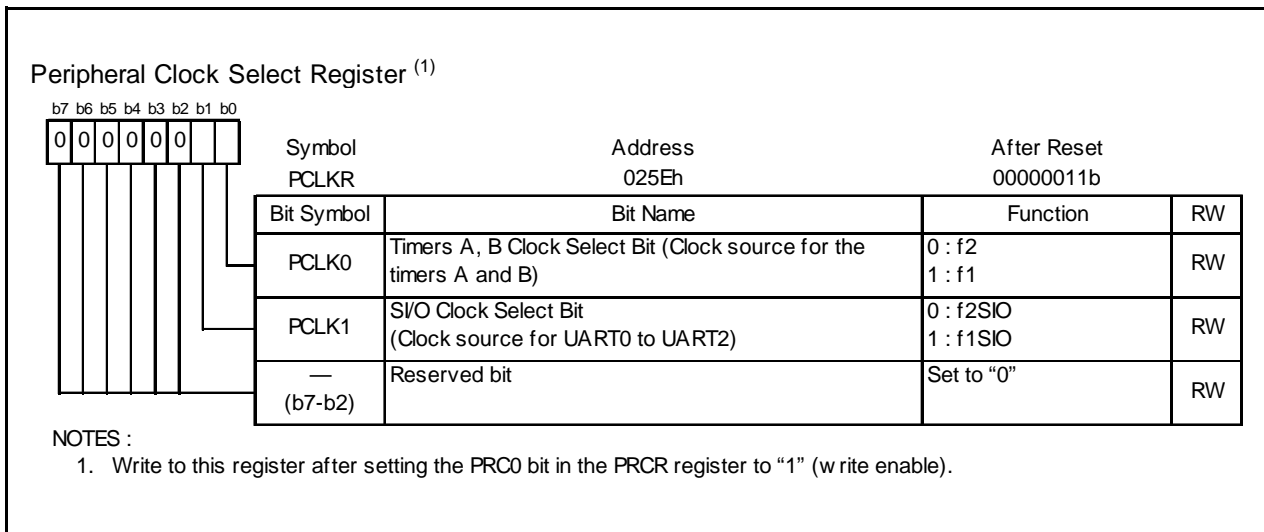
Peripheral Clock Select Register $^{(1)}$

b7 b6 b5 b4 b3 b2 b1 b0

0 0 0 0 0 0

| Symbol | Address | After Reset |
|---|---|---|
| PCLKR | 025Eh | 00000011b |

| Bit Symbol | Bit Name | Function | RW |
|---|---|---|---|
| PCLK0 | Timers A, B Clock Select Bit (Clock source for the timers A and B) | 0 : f2<br>1 : f1 | RW |
| PCLK1 | SI/O Clock Select Bit<br>(Clock source for UART0 to UART2) | 0 : f2SIO<br>1 : f1SIO | RW |
| —<br>(b7-b2) | Reserved bit | Set to “0” | RW |

NOTES :
1. Write to this register after setting the PRC0 bit in the PRCR register to “1” (w rite enable).